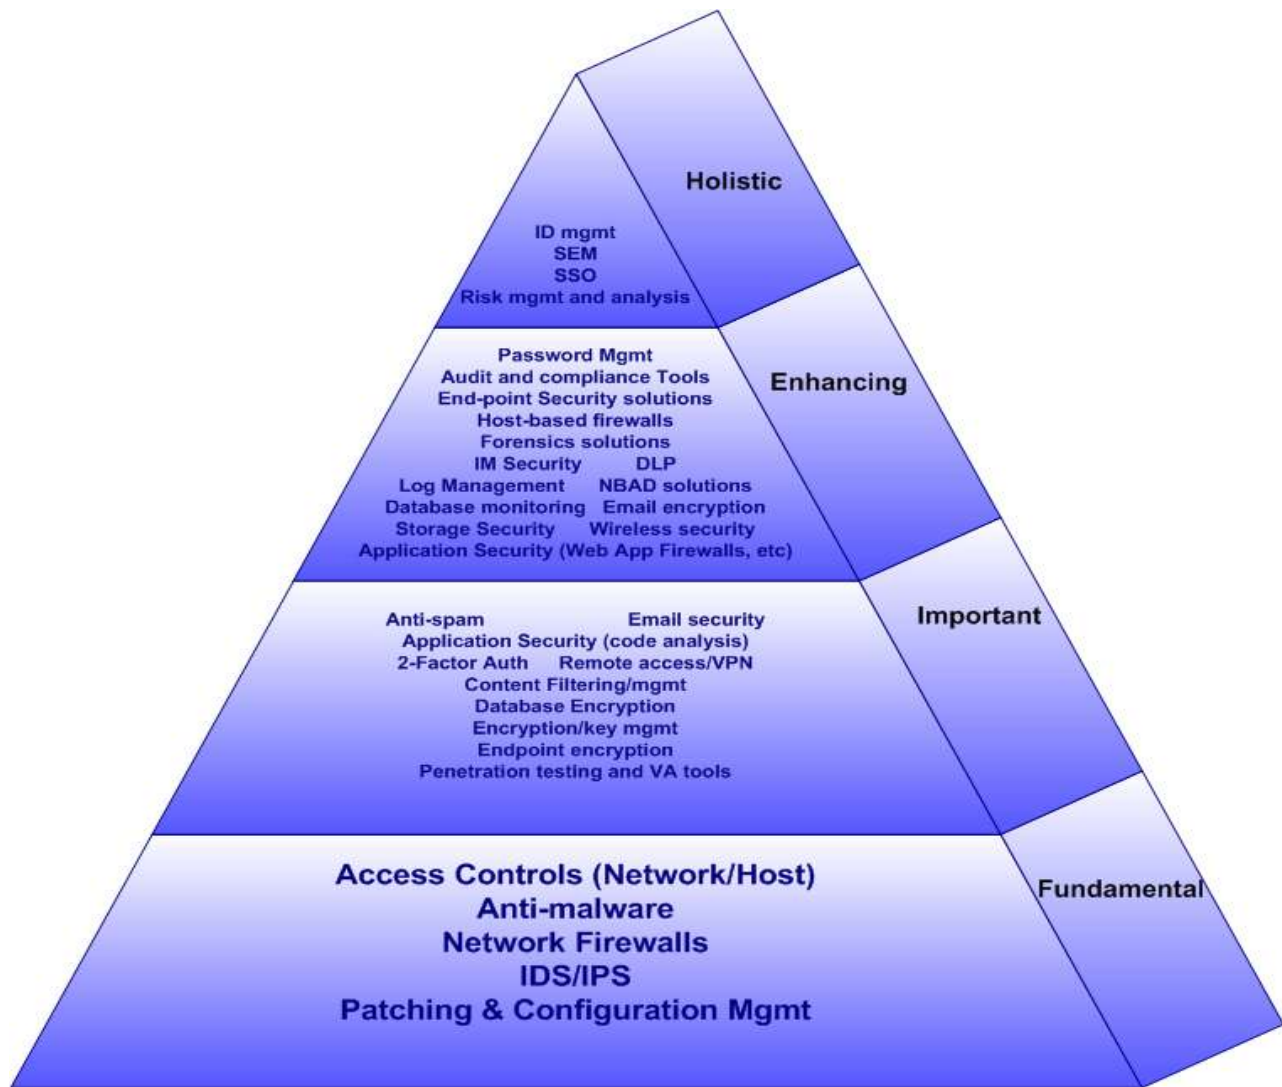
Holistic

ID mgmt
SEM
SSO
Risk mgmt and analysis

Enhancing

Password Mgmt
Audit and compliance Tools
End-point Security solutions
Host-based firewalls
Forensics solutions
IM Security DLP
Log Management NBAD solutions
Database monitoring Email encryption
Storage Security Wireless security
Application Security (Web App Firewalls, etc)

Important

Anti-spam Email security
Application Security (code analysis)
2-Factor Auth Remote access/VPN
Content Filtering/mgmt
Database Encryption
Encryption/key mgmt
Endpoint encryption
Penetration testing and VA tools

Fundamental

Access Controls (Network/Host)
Anti-malware
Network Firewalls
IDS/IPS
Patching & Configuration Mgmt